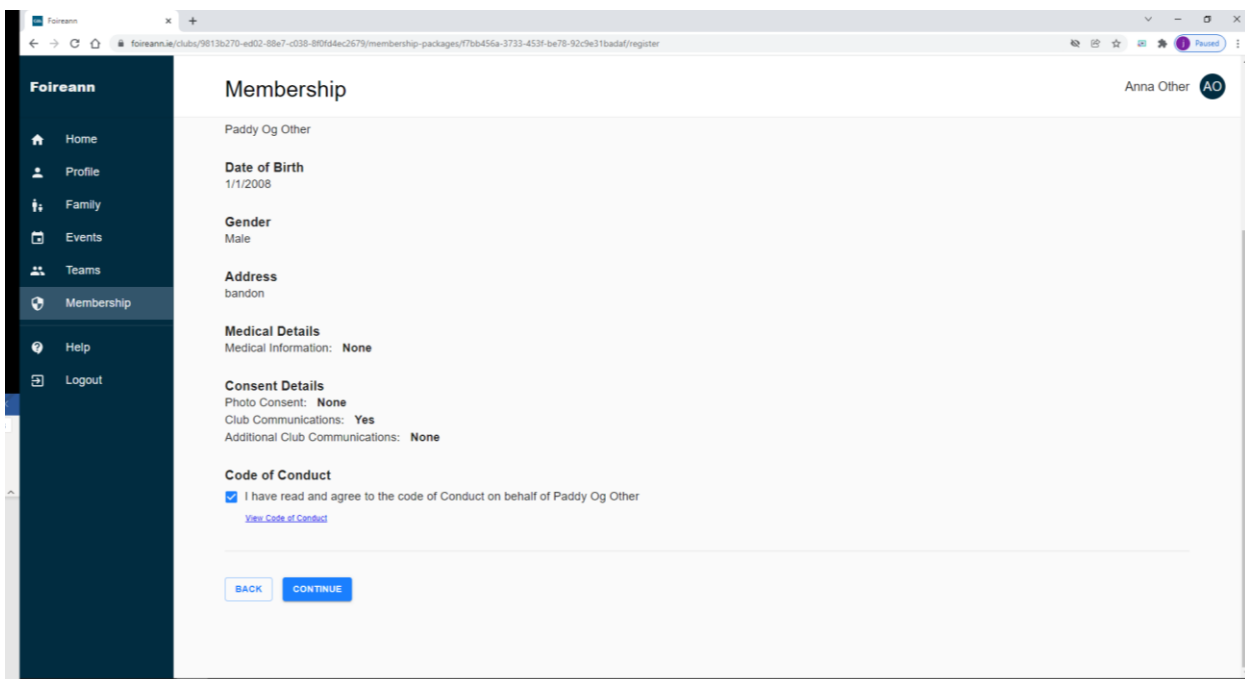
Foireann

foireann.ie/clubs/9813b270-ed02-88e7-c038-8f0fd4ec2679/membership-packages/f7bb456a-3733-453f-be78-92c9e31badaf/register

Paused

Foireann

Home
Profile
Family
Events
Teams
Membership
Help
Logout

Membership

Anna Other AO

Paddy Og Other

Date of Birth
1/1/2008

Gender
Male

Address
bandon

Medical Details
Medical Information: **None**

Consent Details
Photo Consent: **None**
Club Communications: **Yes**
Additional Club Communications: **None**

Code of Conduct
I have read and agree to the code of Conduct on behalf of Paddy Og Other
View Code of Conduct

BACK CONTINUE